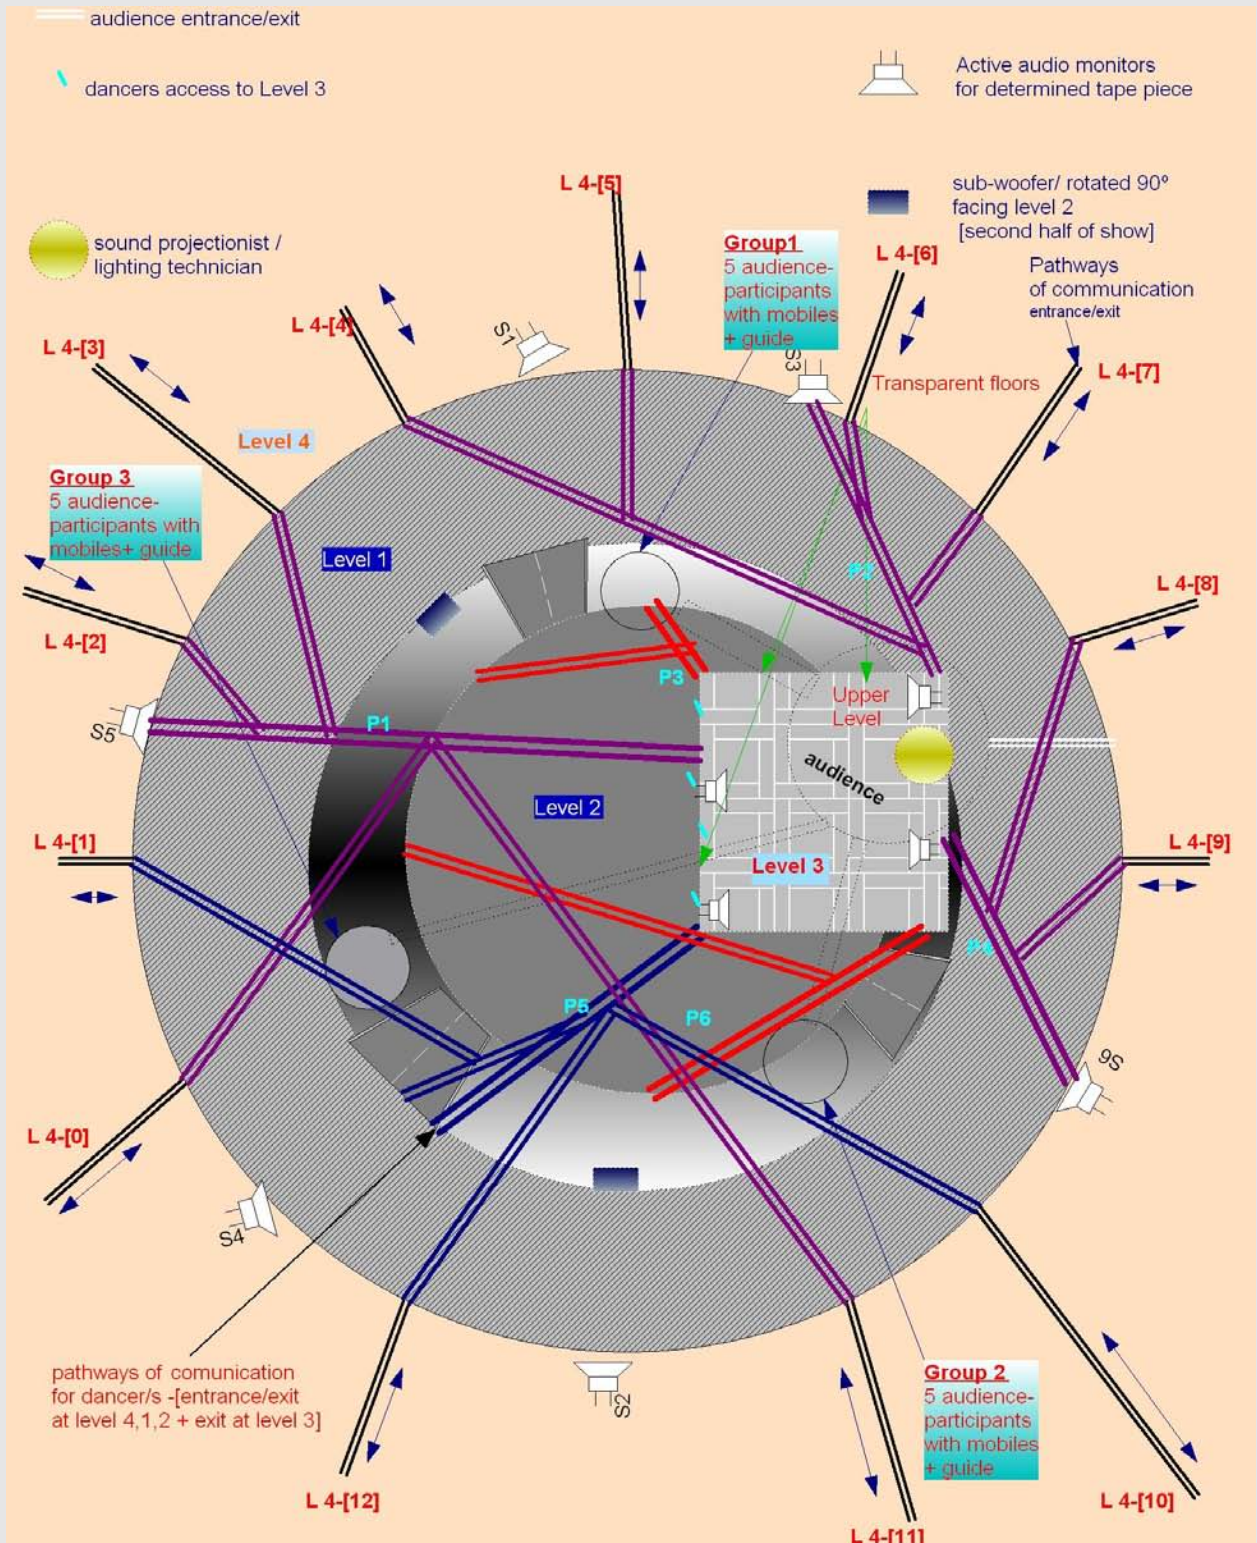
audience entrance/exit

dancers access to Level 3

Active audio monitors for determined tape piece

L 4-[5]

sub-woofer/ rotated 90º facing level 2 [second half of show]

sound projectionist / lighting technician

Group1
5 audience-participants with mobiles + guide

L 4-[6]

Pathways of communication
entrance/exit

L 4-[4]

S1

S3

L 4-[3]

Transparent floors

L 4-[7]

Level 4

Group 3
5 audience-participants with mobiles+ guide

Level 1

P2

L 4-[8]

L 4-[2]

P3

Upper Level

S5

P1

audience

Level 2

L 4-[1]

Level 3

L 4-[9]

P4

P5

P6

S6

L 4-[0]

S4

pathways of comunication for dancer/s -[entrance/exit at level 4,1,2 + exit at level 3]

S2

Group 2
5 audience-participants with mobiles + guide

L 4-[12]

L 4-[10]

L 4-[11]